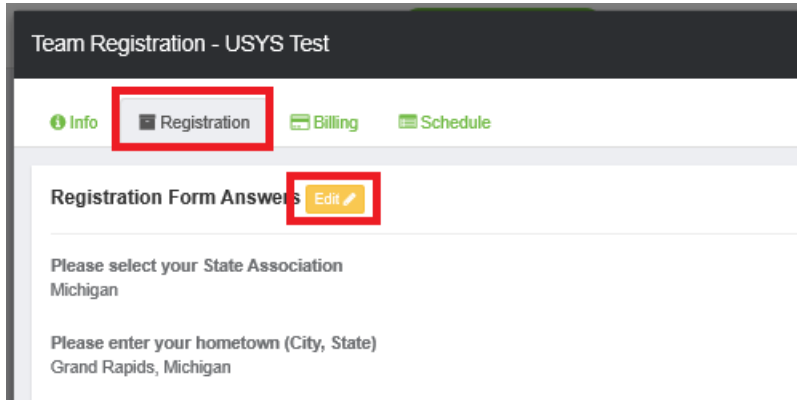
Team Registration - USYS Test

Info Registration Billing Schedule

Registration Form Answers Edit

Please select your State Association
Michigan

Please enter your hometown (City, State)
Grand Rapids, Michigan